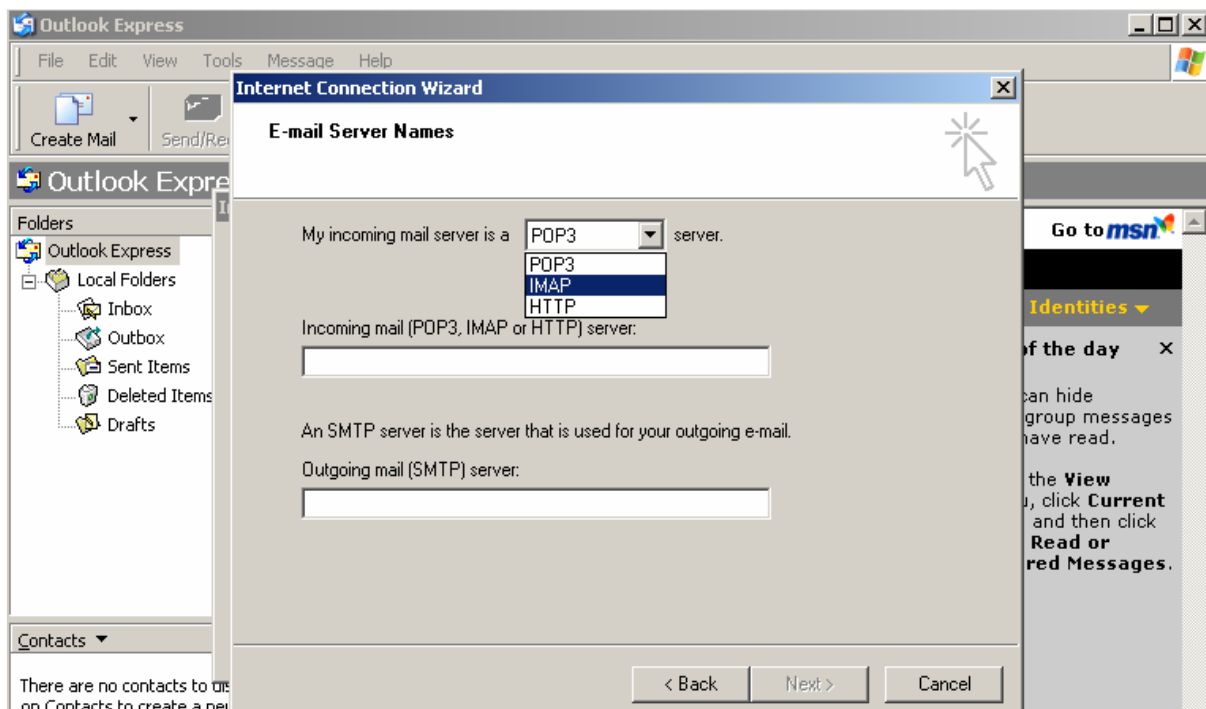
Outlook Express

File Edit View Tools Message Help

Create Mail Send/Re

Outlook Expre

Folders

Outlook Express
Local Folders
Inbox
Outbox
Sent Items
Deleted Items
Drafts

Contacts ▼

There are no contacts to di
on Contacts to create a ne

Internet Connection Wizard

E-mail Server Names

My incoming mail server is a POP3 server.

POP3
IMAP
HTTP

Incoming mail (POP3, IMAP or HTTP) server:

An SMTP server is the server that is used for your outgoing e-mail.

Outgoing mail (SMTP) server:

< Back Next > Cancel

Go to msn

Identities ▼

of the day ×

can hide
group messages
have read.

the View
, click Current
and then click
Read or
red Messages.